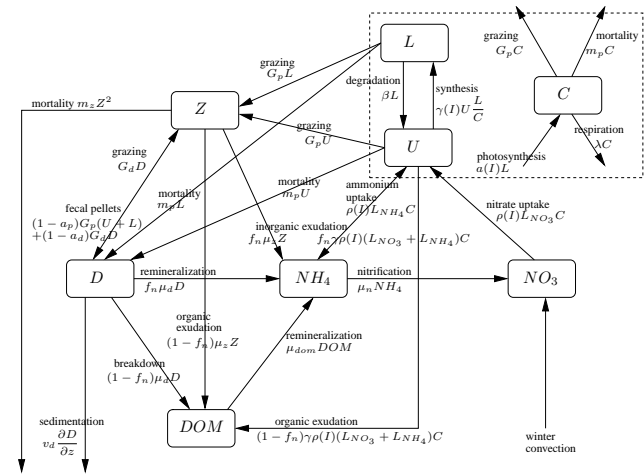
$L$

grazing
$G_pC$

mortality
$m_pC$

$C$

respiration
$\lambda C$

photosynthesis
$a(I)L$

grazing
$G_pL$

degradation
$\beta L$

synthesis
$\gamma(I)U\frac{L}{C}$

mortality $m_zZ^2$

$Z$

grazing
$G_pU$

$U$

grazing
$G_dD$

mortality
$m_pL$

mortality
$m_pU$

ammonium
uptake
$\rho(I)L_{NH_4}C$

nitrate uptake
$\rho(I)L_{NO_3}C$

fecal pellets
$(1-a_p)G_p(U+L)$
$+(1-a_d)G_dD$

inorganic exudation
$f_n\mu_zZ$

$f_n\gamma\rho(I)(L_{NO_3}+L_{NH_4})C$

$D$

remineralization
$f_n\mu_dD$

$NH_4$

nitrification
$\mu_nNH_4$

$NO_3$

organic
exudation
$(1-f_n)\mu_zZ$

remineralization
$\mu_{dom}DOM$

breakdown
$(1-f_n)\mu_dD$

sedimentation
$v_d\frac{\partial D}{\partial z}$

$DOM$

organic exudation
$(1-f_n)\gamma\rho(I)(L_{NO_3}+L_{NH_4})C$

winter
convection